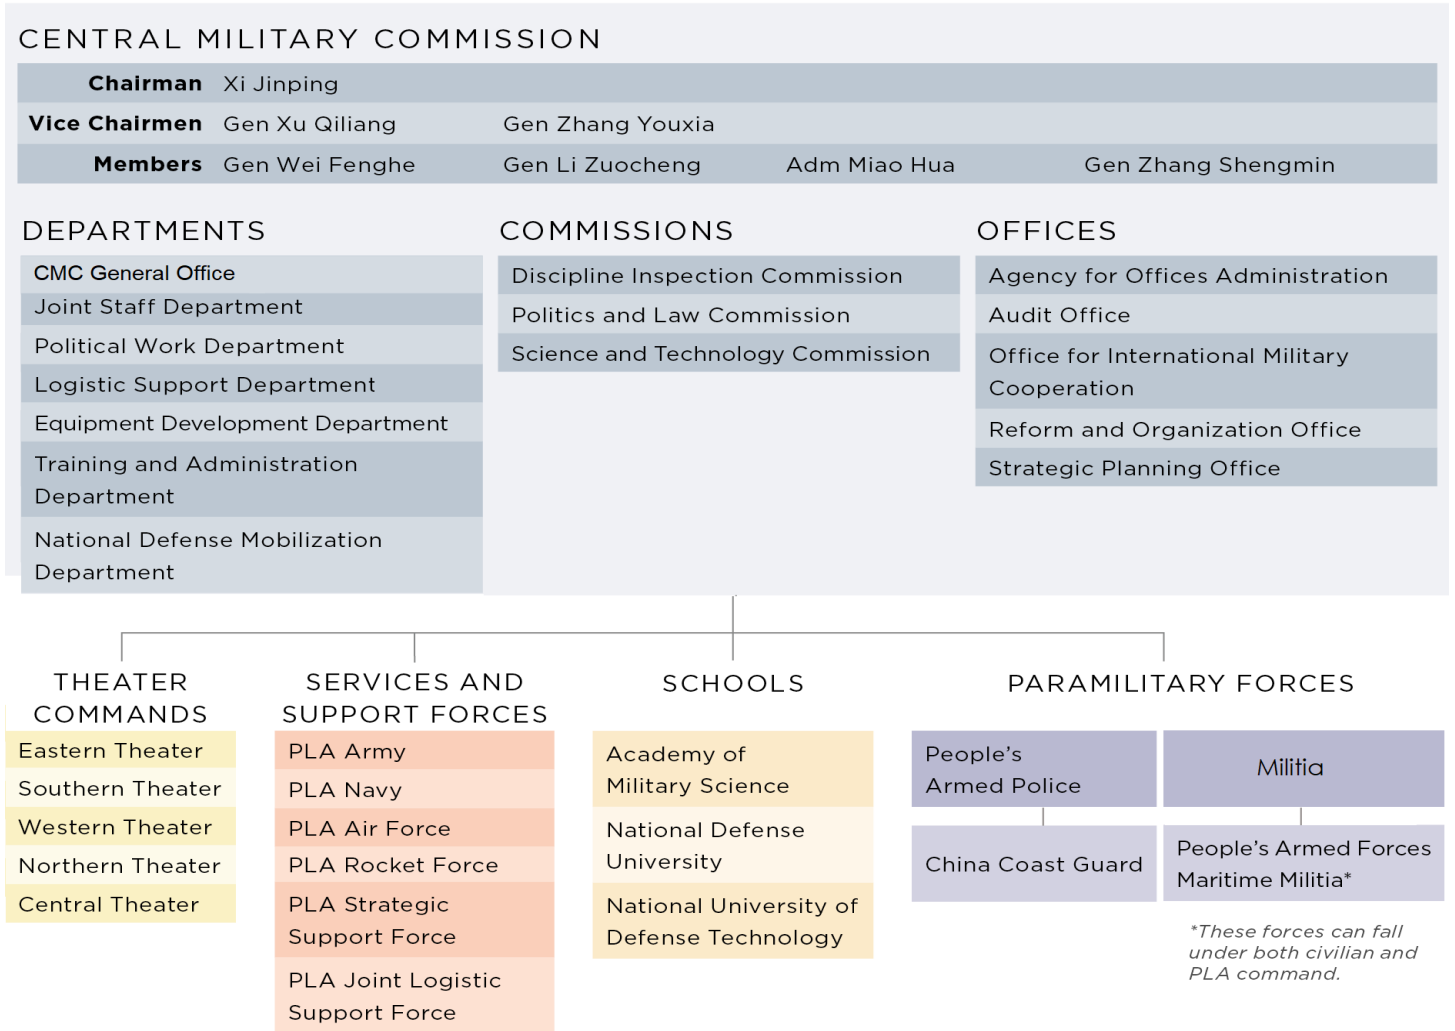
CENTRAL MILITARY COMMISSION

| | | | | |
|---|---|---|---|---|
| Chairman | Xi Jinping | | | |
| Vice Chairmen | Gen Xu Qiliang | Gen Zhang Youxia | | |
| Members | Gen Wei Fenghe | Gen Li Zuocheng | Adm Miao Hua | Gen Zhang Shengmin |

DEPARTMENTS

CMC General Office
Joint Staff Department
Political Work Department
Logistic Support Department
Equipment Development Department
Training and Administration Department
National Defense Mobilization Department

COMMISSIONS

Discipline Inspection Commission
Politics and Law Commission
Science and Technology Commission

OFFICES

Agency for Offices Administration
Audit Office
Office for International Military Cooperation
Reform and Organization Office
Strategic Planning Office

THEATER COMMANDS

Eastern Theater
Southern Theater
Western Theater
Northern Theater
Central Theater

SERVICES AND SUPPORT FORCES

PLA Army
PLA Navy
PLA Air Force
PLA Rocket Force
PLA Strategic Support Force
PLA Joint Logistic Support Force

SCHOOLS

Academy of Military Science
National Defense University
National University of Defense Technology

PARAMILITARY FORCES

People's Armed Police
Militia
China Coast Guard
People's Armed Forces Maritime Militia*

*These forces can fall under both civilian and PLA command.